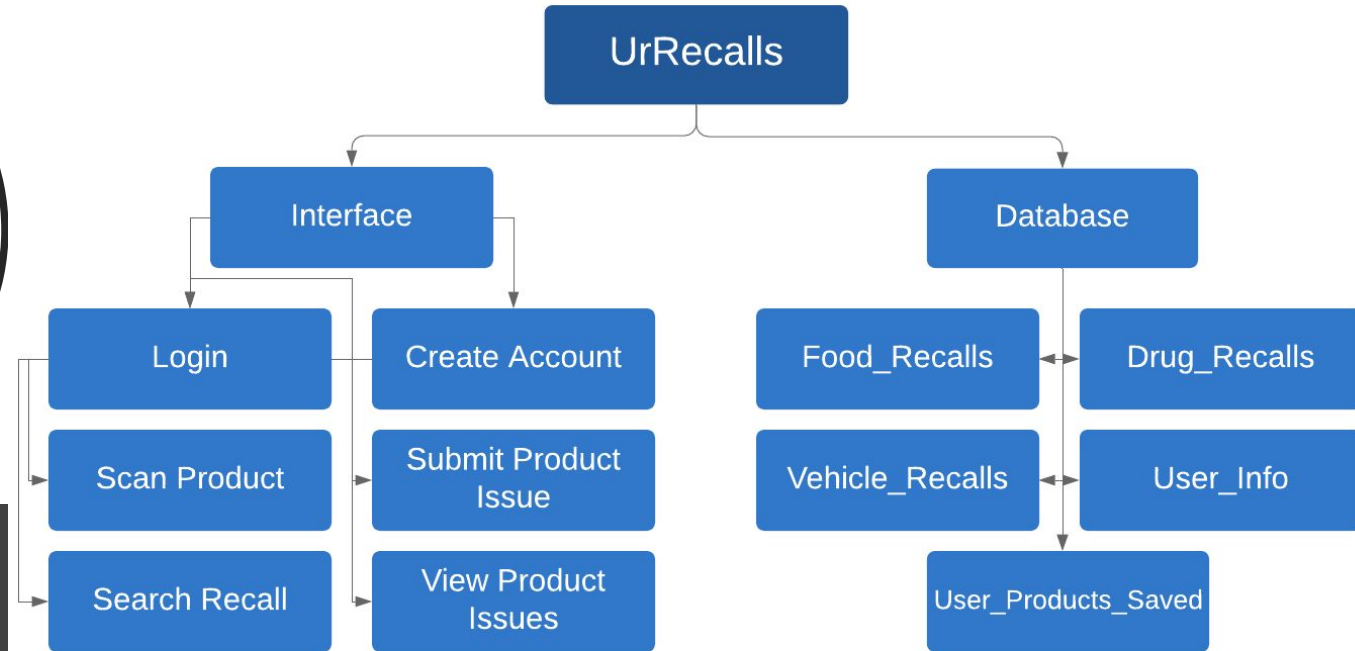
UrRecalls

Interface

Database

Login

Create Account

Scan Product

Submit Product Issue

Search Recall

View Product Issues

Food_Recalls

Drug_Recalls

Vehicle_Recalls

User_Info

User_Products_Saved